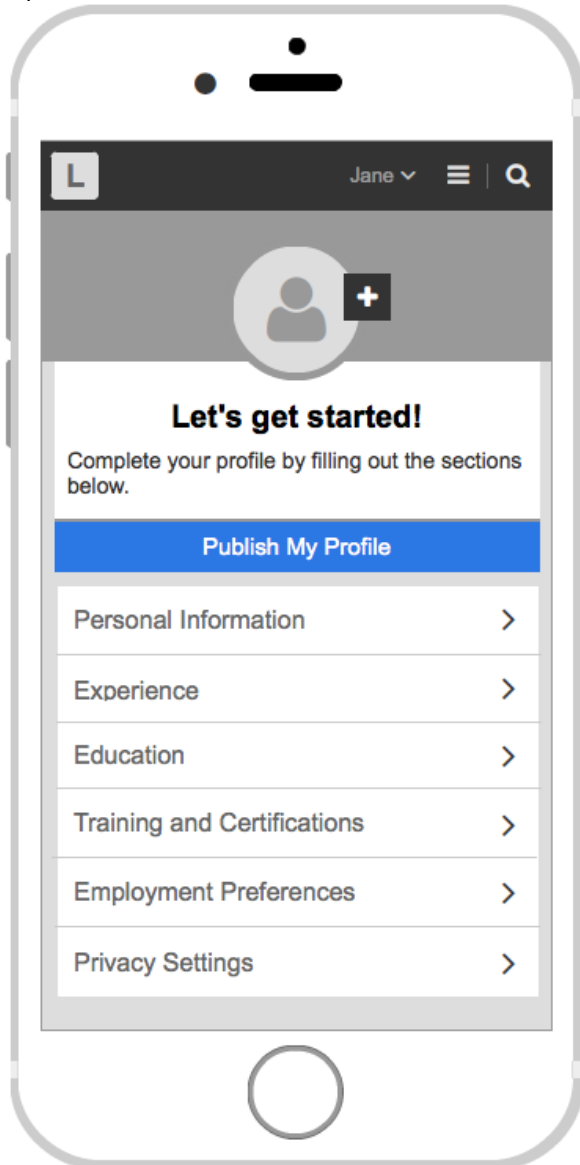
L

Jane

Let's get started!

Complete your profile by filling out the sections below.

Publish My Profile

Personal Information

Experience

Education

Training and Certifications

Employment Preferences

Privacy Settings